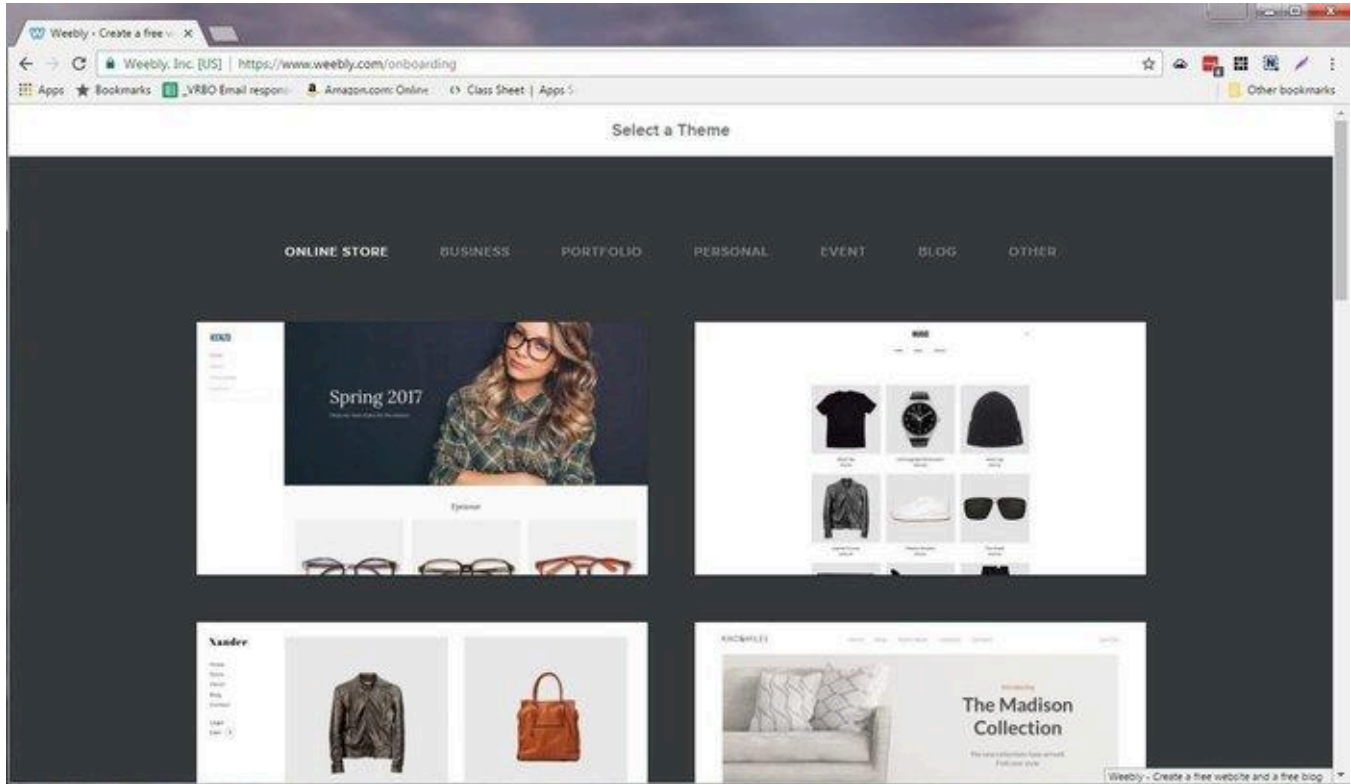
Weebly - Create a free w

Weebly, Inc. [US] | https://www.weebly.com/onboarding

Apps Bookmarks _VRBO Email respon Amazon.com: Online Class Sheet | Apps S

Other bookmarks

Select a Theme

ONLINE STORE BUSINESS PORTFOLIO PERSONAL EVENT BLOG OTHER

Spring 2017

Eyewear

Xander

Home
Store
About
Blog
Contact

Login
Cart

The Madison Collection

Weebly - Create a free website and a free blog